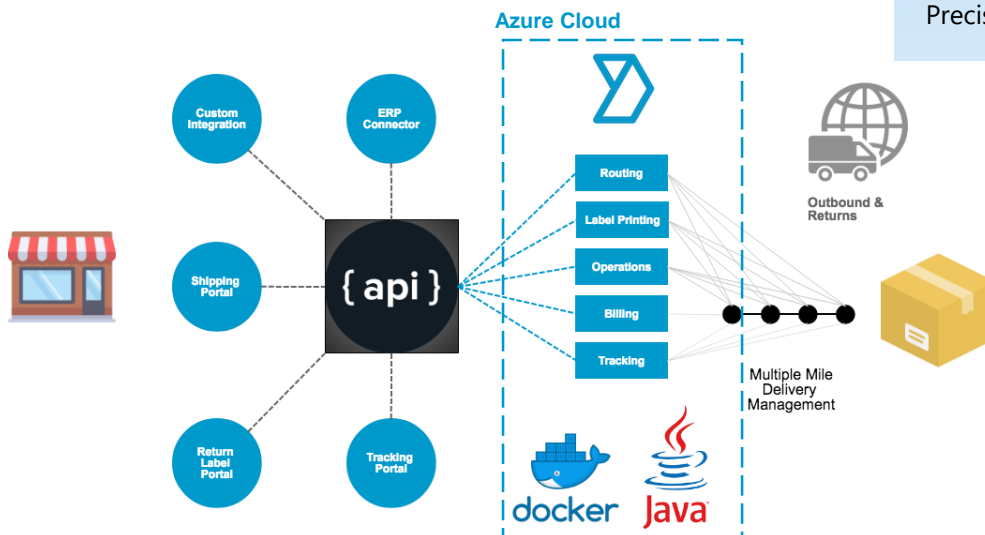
Azure Cloud

Precis

Custom Integration

ERP Connector

Shipping Portal

{ api }

Return Label Portal

Tracking Portal

Routing

Label Printing

Operations

Billing

Tracking

Outbound & Returns

Multiple Mile Delivery Management

docker

Java